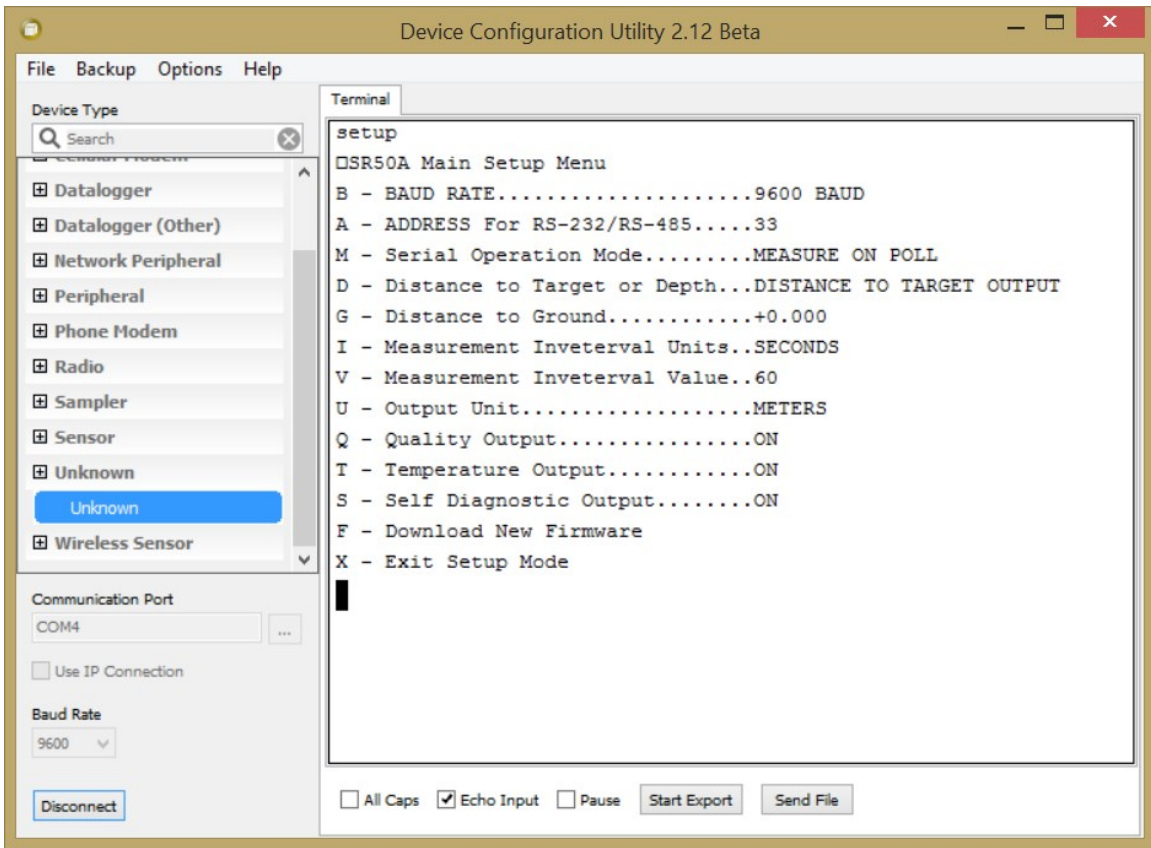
Device Configuration Utility 2.12 Beta

File Backup Options Help

Device Type

Search

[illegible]

⊞ Datalogger

⊞ Datalogger (Other)

⊞ Network Peripheral

⊞ Peripheral

⊞ Phone Modem

⊞ Radio

⊞ Sampler

⊞ Sensor

⊞ Unknown

Unknown

⊞ Wireless Sensor

Communication Port

COM4

...

Use IP Connection

Baud Rate

9600

Disconnect

Terminal

setup
□SR50A Main Setup Menu
B - BAUD RATE.....................9600 BAUD
A - ADDRESS For RS-232/RS-485.....33
M - Serial Operation Mode.........MEASURE ON POLL
D - Distance to Target or Depth...DISTANCE TO TARGET OUTPUT
G - Distance to Ground............+0.000
I - Measurement Inveterval Units..SECONDS
V - Measurement Inveterval Value..60
U - Output Unit...................METERS
Q - Quality Output................ON
T - Temperature Output............ON
S - Self Diagnostic Output........ON
F - Download New Firmware
X - Exit Setup Mode

All Caps Echo Input Pause Start Export Send File